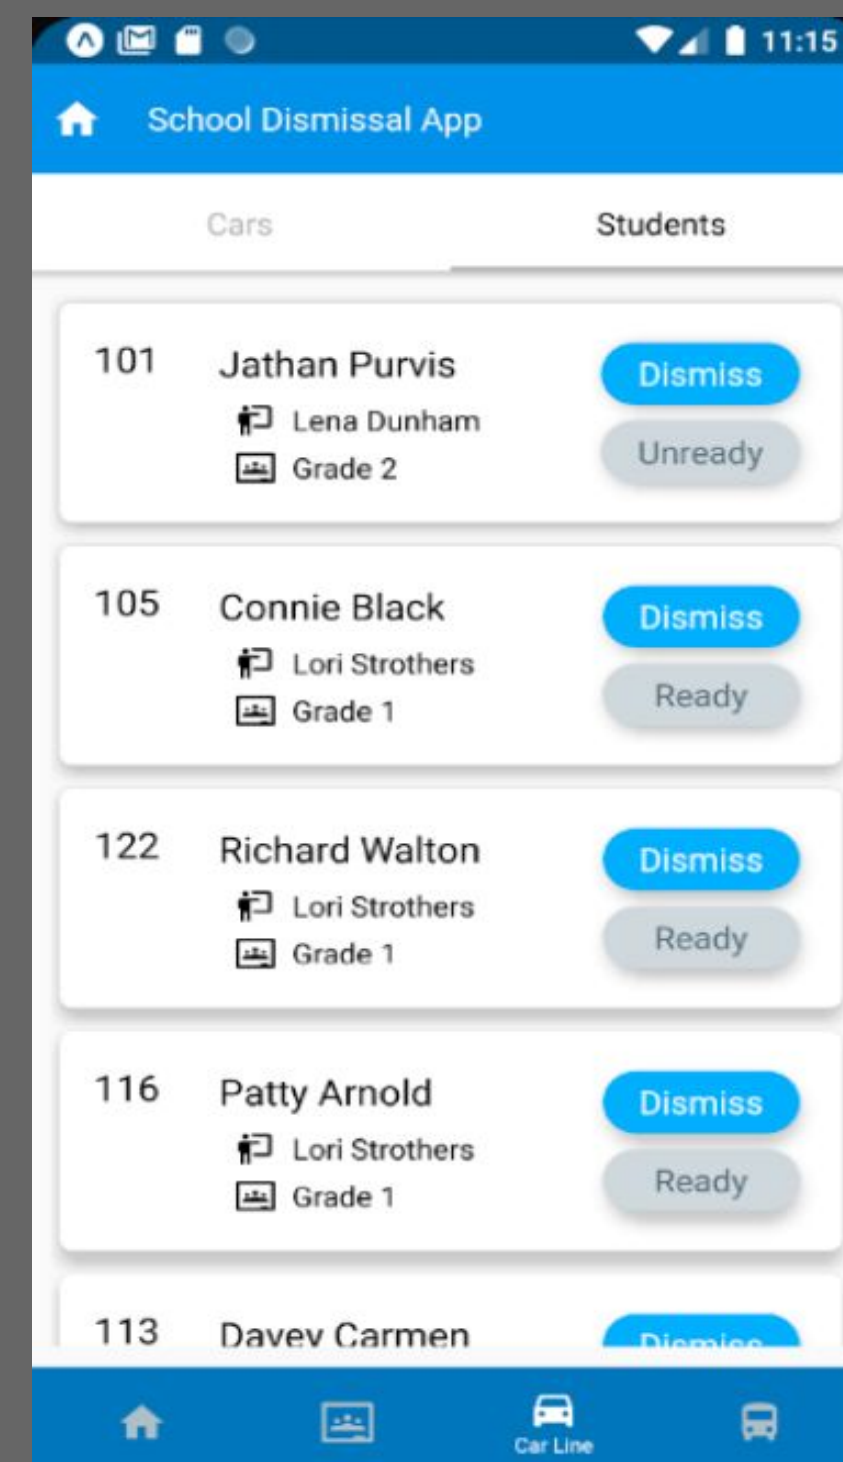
11:15

School Dismissal App

Cars

Students

101 Jathan Purvis
Lena Dunham
Grade 2
Dismiss
Unready

105 Connie Black
Lori Strothers
Grade 1
Dismiss
Ready

122 Richard Walton
Lori Strothers
Grade 1
Dismiss
Ready

116 Patty Arnold
Lori Strothers
Grade 1
Dismiss
Ready

113 Davey Carmen
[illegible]

Car Line